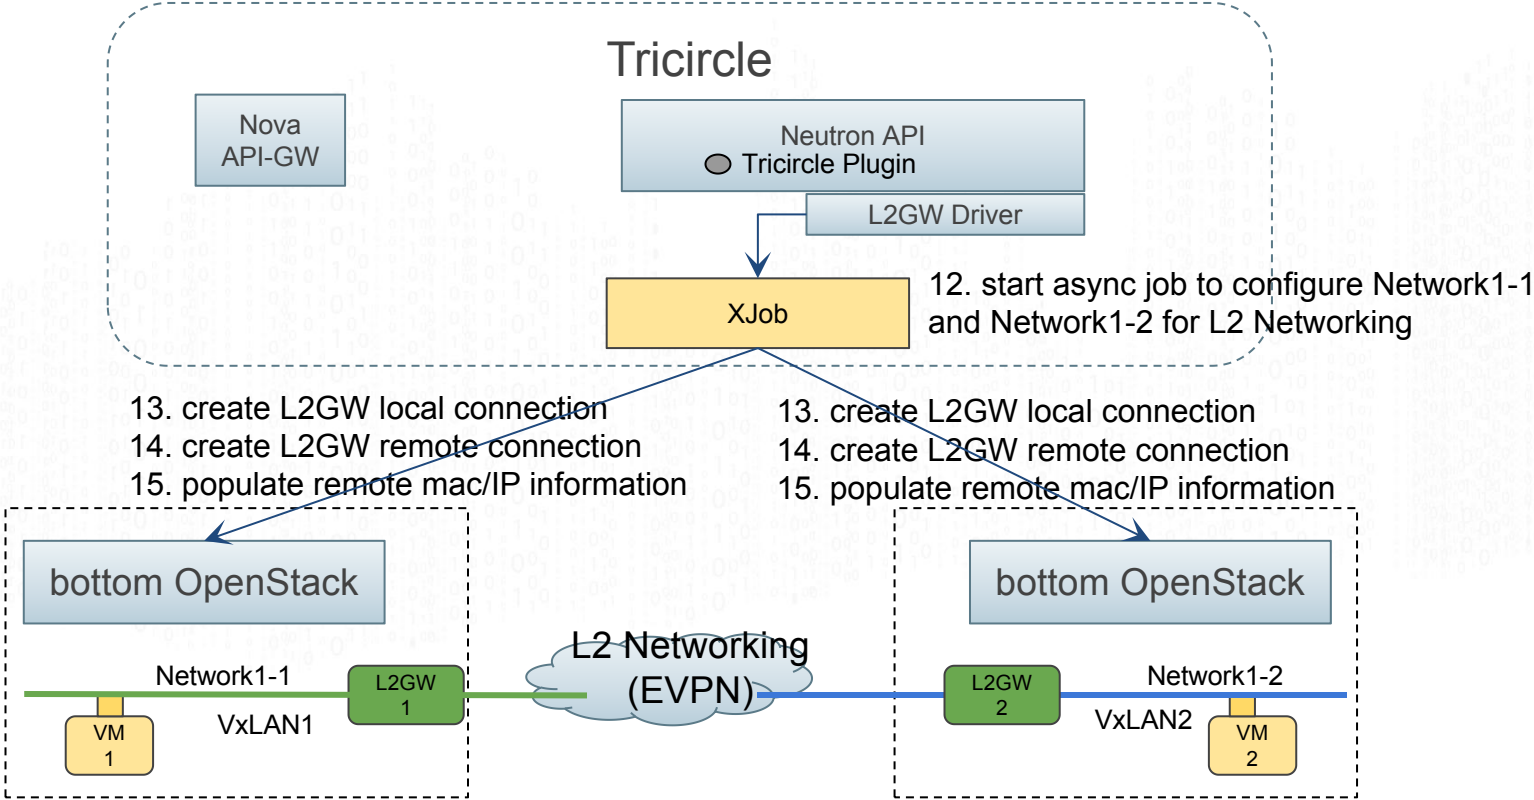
Tricircle

Nova API-GW

Neutron API
Tricircle Plugin

L2GW Driver

XJob

12. start async job to configure Network1-1 and Network1-2 for L2 Networking

13. create L2GW local connection
14. create L2GW remote connection
15. populate remote mac/IP information

13. create L2GW local connection
14. create L2GW remote connection
15. populate remote mac/IP information

bottom OpenStack

bottom OpenStack

Network1-1

L2GW 1

VM 1

VxLAN1

L2 Networking (EVPN)

L2GW 2

Network1-2

VxLAN2

VM 2